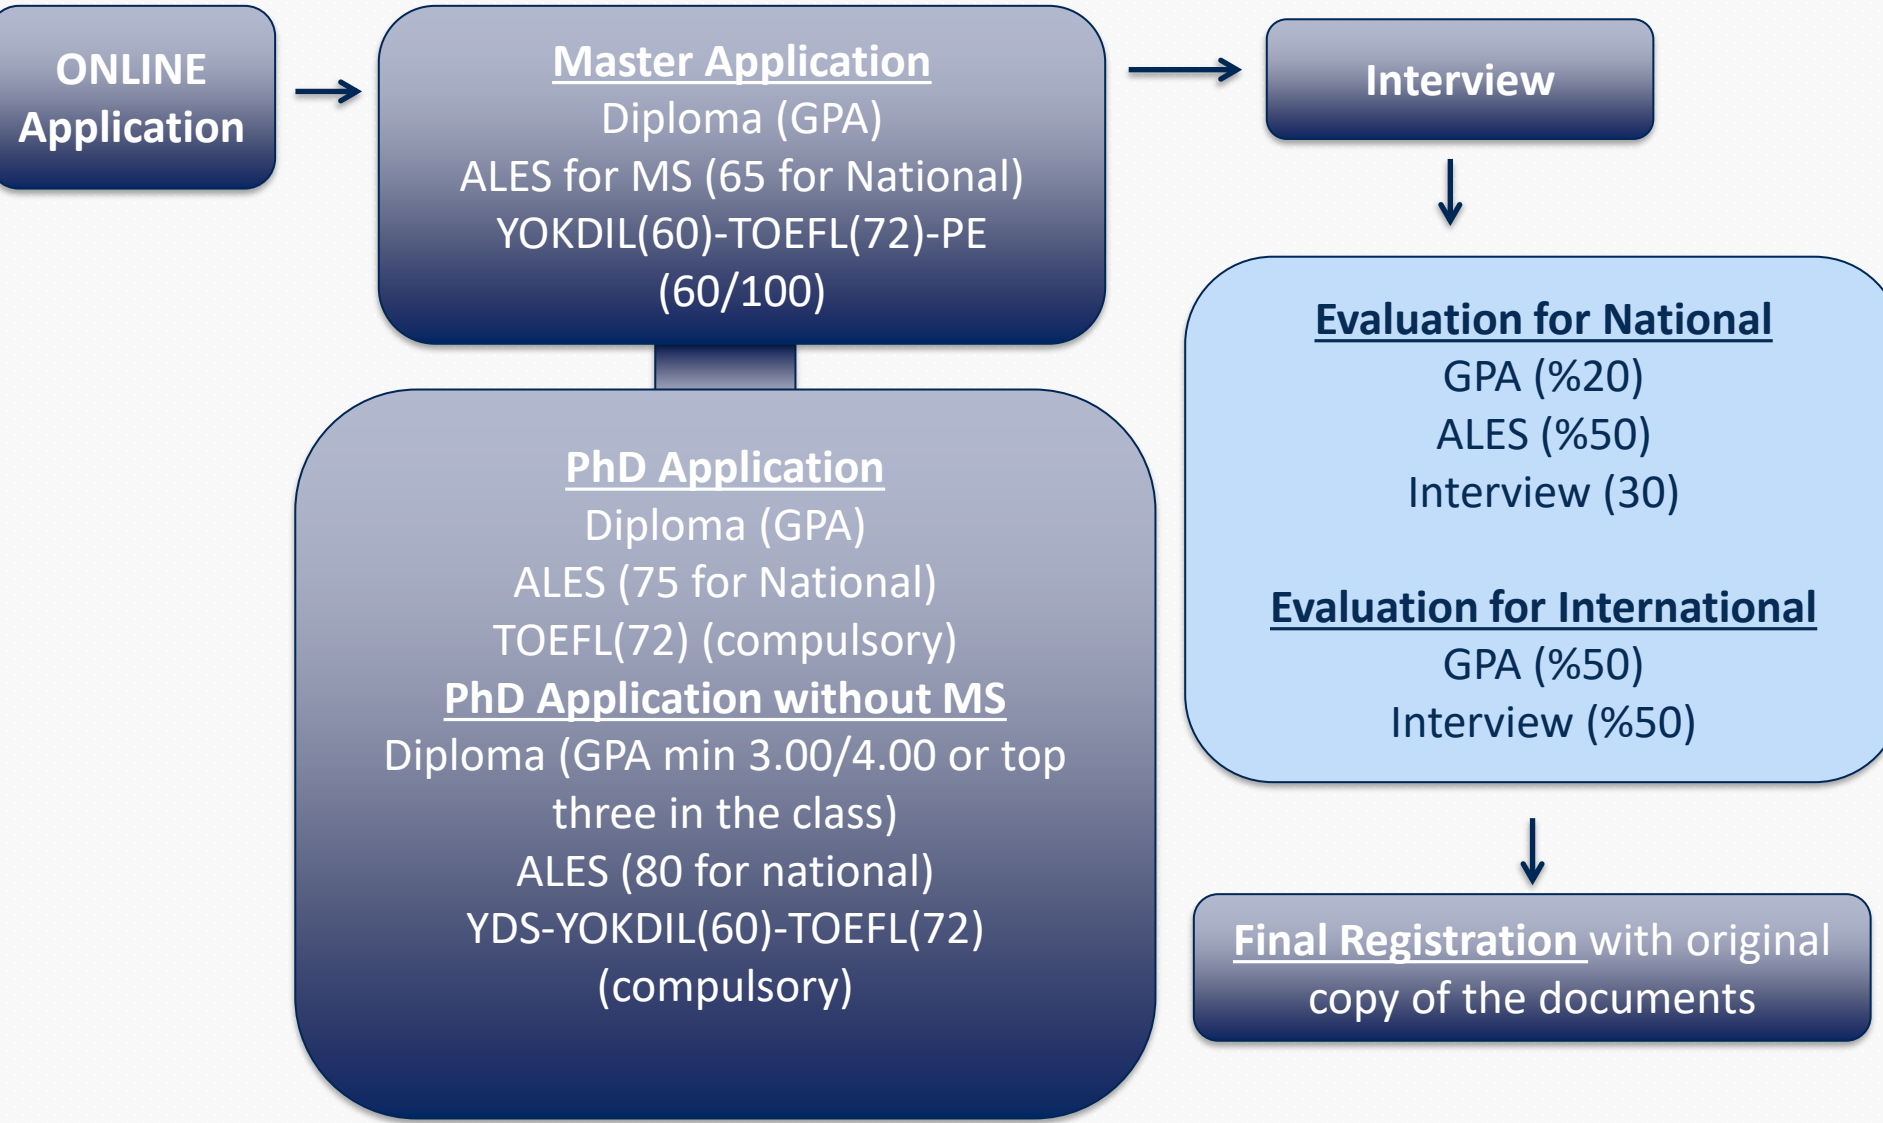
ONLINE Application

Master Application
Diploma (GPA)
ALES for MS (65 for National)
YOKDIL(60)-TOEFL(72)-PE (60/100)

PhD Application
Diploma (GPA)
ALES (75 for National)
TOEFL(72) (compulsory)
PhD Application without MS
Diploma (GPA min 3.00/4.00 or top three in the class)
ALES (80 for national)
YDS-YOKDIL(60)-TOEFL(72) (compulsory)

Interview

Evaluation for National
GPA (%20)
ALES (%50)
Interview (30)

Evaluation for International
GPA (%50)
Interview (%50)

Final Registration with original copy of the documents